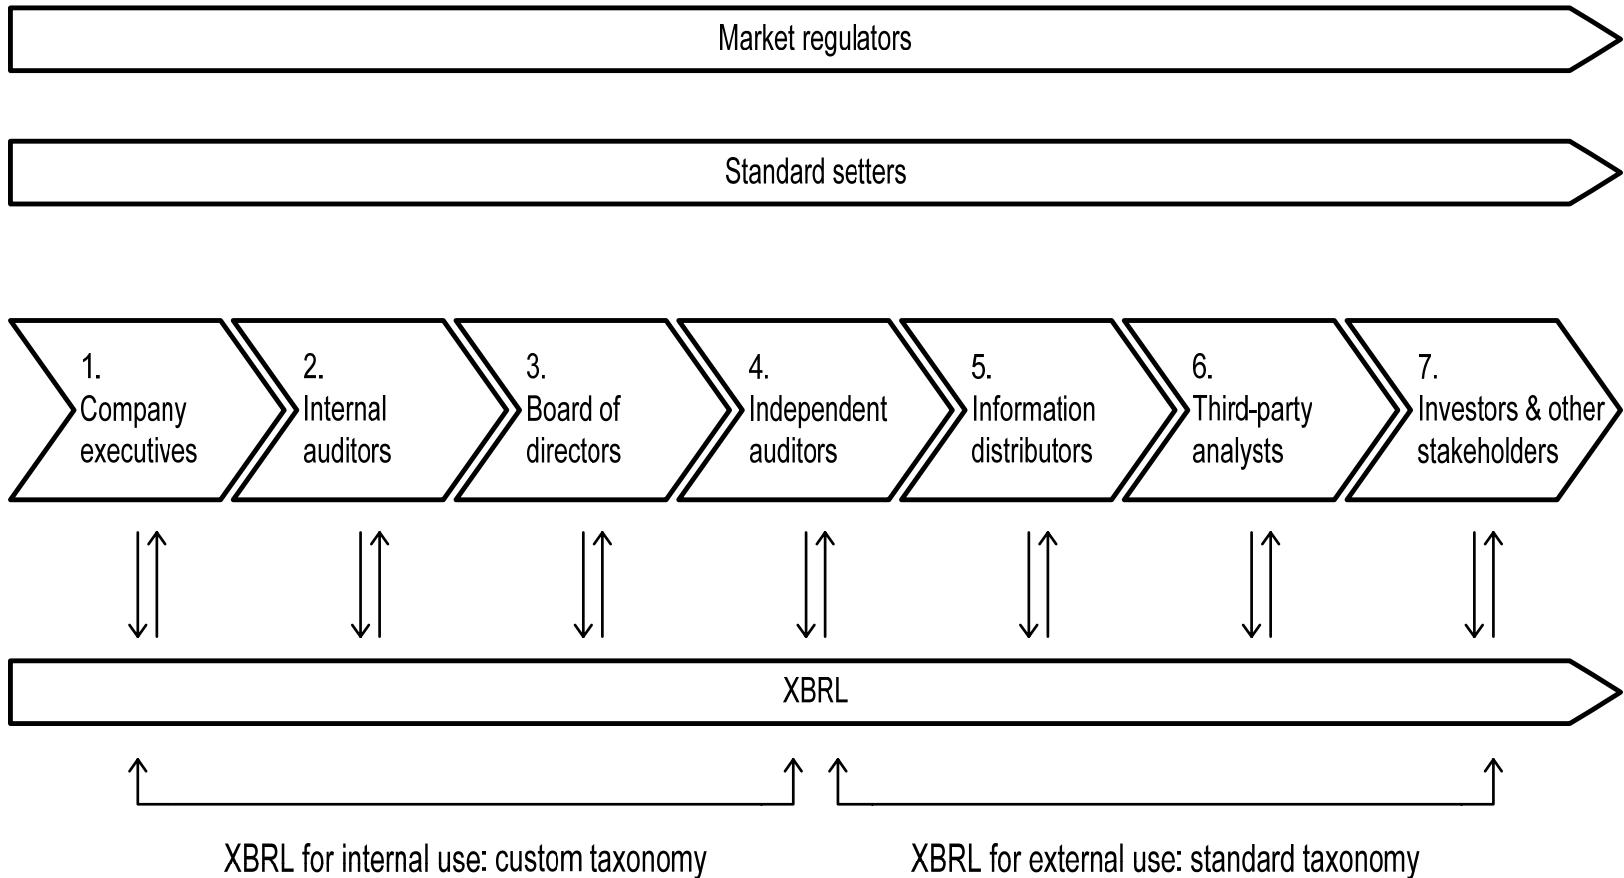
Market regulators

Standard setters

1. Company executives

2. Internal auditors

3. Board of directors

4. Independent auditors

5. Information distributors

6. Third-party analysts

7. Investors & other stakeholders

XBRL

XBRL for internal use: custom taxonomy

XBRL for external use: standard taxonomy